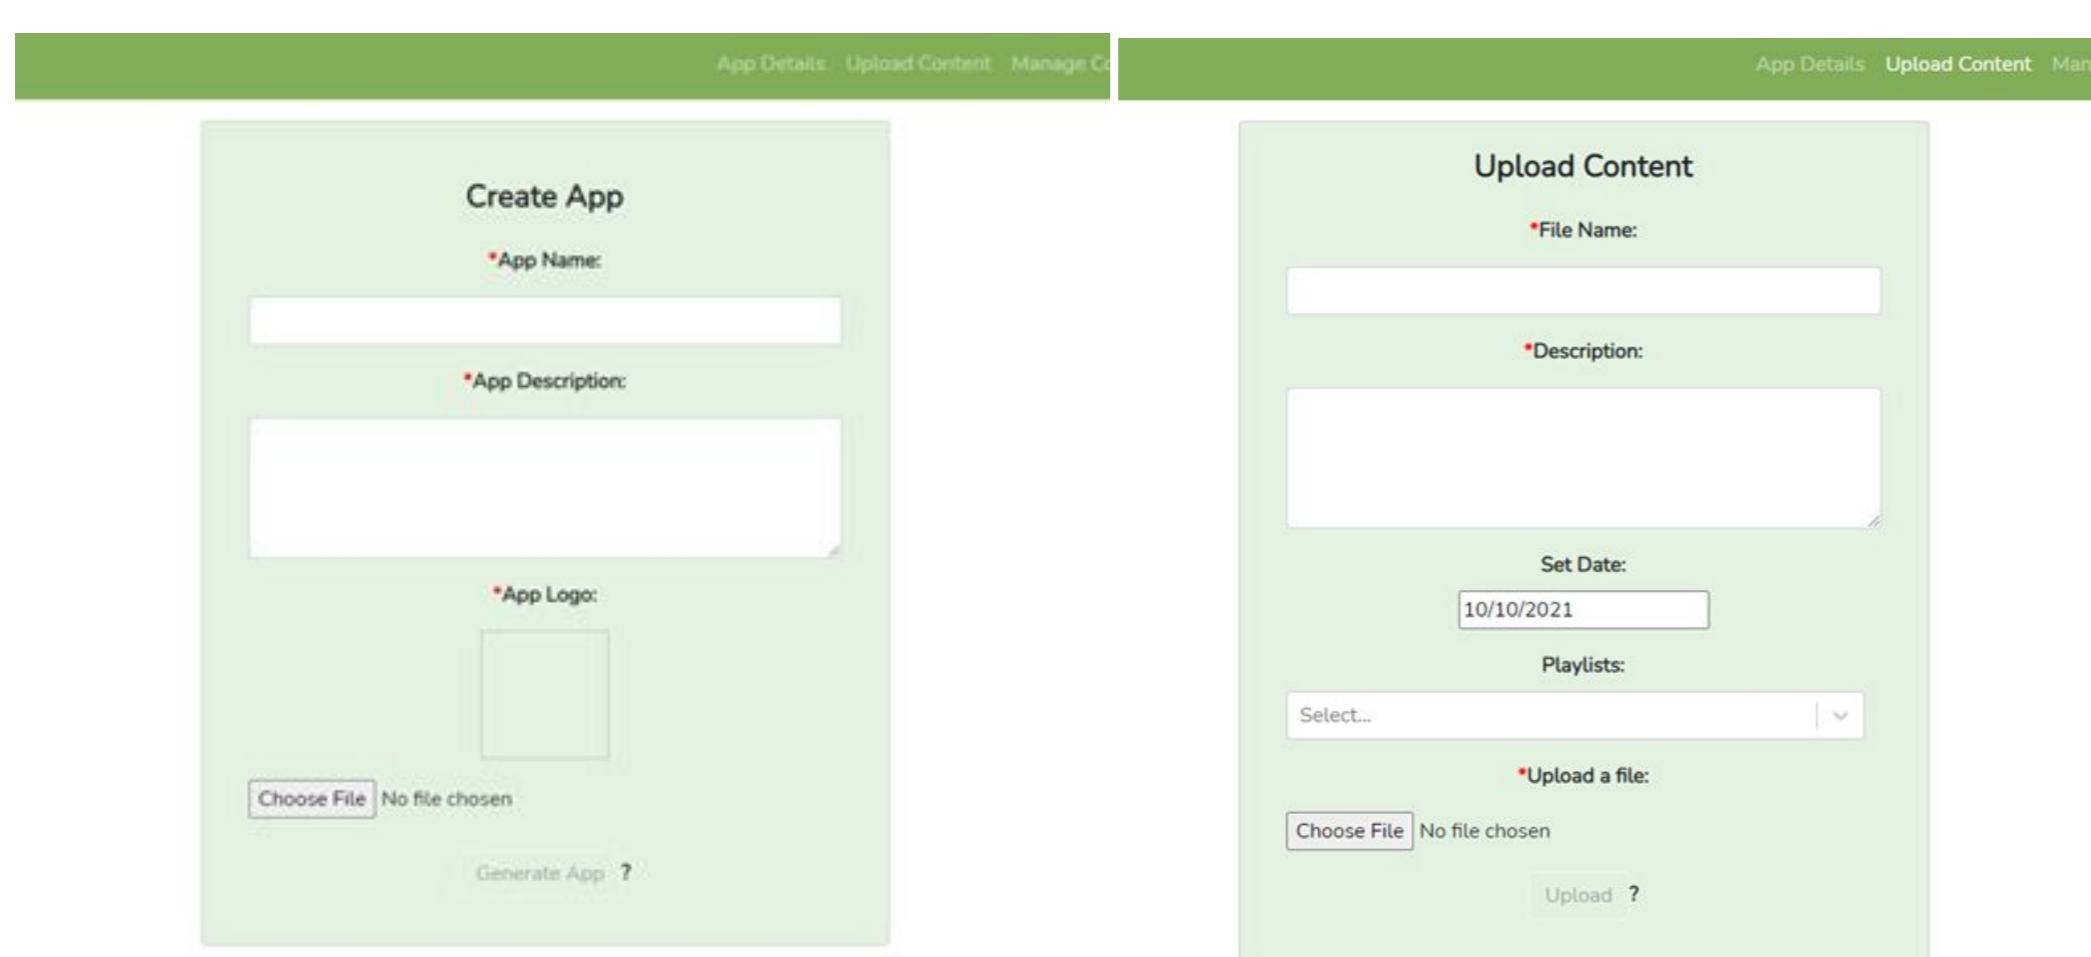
App Details Upload Content Manage C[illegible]

Create App

*App Name:

*App Description:

*App Logo:

Choose File No file chosen

Generate App ?

App Details Upload Content Man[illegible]

Upload Content

*File Name:

*Description:

Set Date:

10/10/2021

Playlists:

Select...

*Upload a file:

Choose File No file chosen

Upload ?